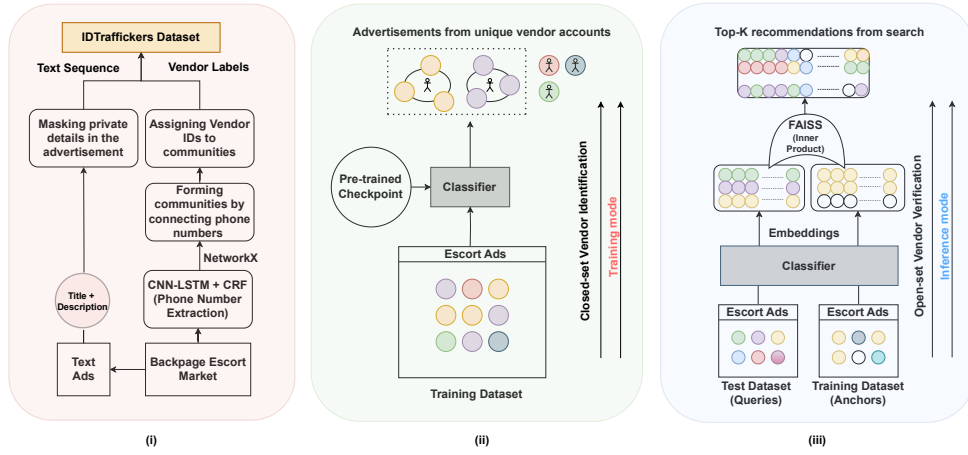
IDTraffickers Dataset

Text Sequence

Vendor Labels

Masking private details in the advertisement

Assigning Vendor IDs to communities

Forming communities by connecting phone numbers

NetworkX

CNN-LSTM + CRF (Phone Number Extraction)

Title + Description

Text Ads

Backpage Escort Market

(i)

Advertisements from unique vendor accounts

Pre-trained Checkpoint

Classifier

Escort Ads

Training Dataset

Closed-set Vendor Identification

Training mode

(ii)

Top-K recommendations from search

FAISS (Inner Product)

Embeddings

Classifier

Escort Ads

Escort Ads

Test Dataset (Queries)

Training Dataset (Anchors)

Open-set Vendor Verification

Inference mode

(iii)